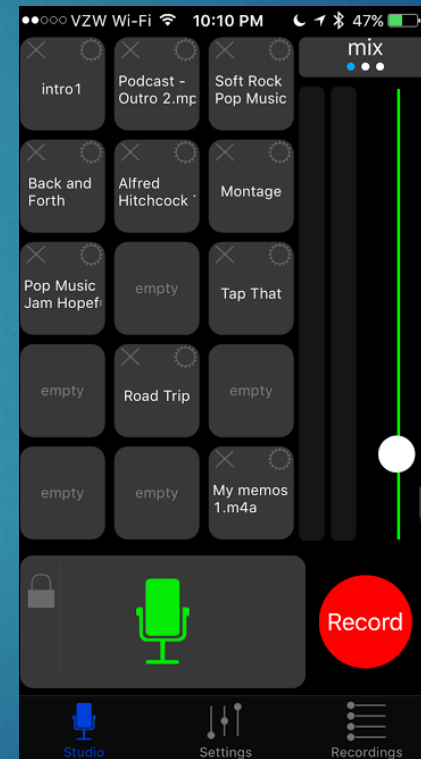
●●○○○ VZW Wi-Fi 10:10 PM 47%

mix

intro1

Podcast - Outro 2.mp

Soft Rock Pop Music

Back and Forth

Alfred Hitchcock

Montage

Pop Music Jam Hopef

empty

Tap That

empty

Road Trip

empty

empty

empty

My memos 1.m4a

Record

Studio

Settings

Recordings